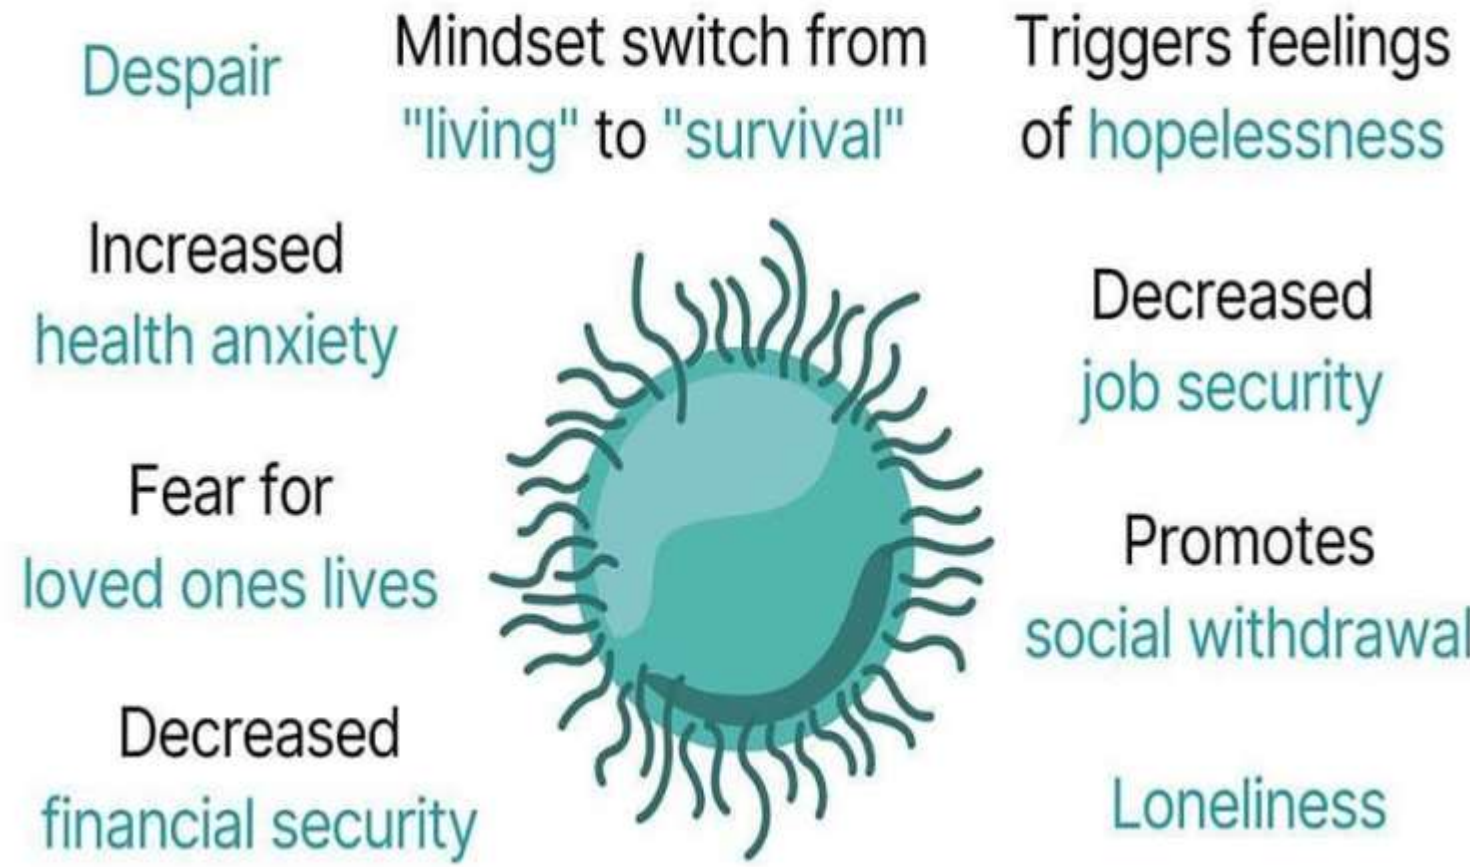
Despair

Mindset switch from "living" to "survival"

Triggers feelings of hopelessness

Increased health anxiety

Decreased job security

Fear for loved ones lives

Promotes social withdrawal

Decreased financial security

Loneliness